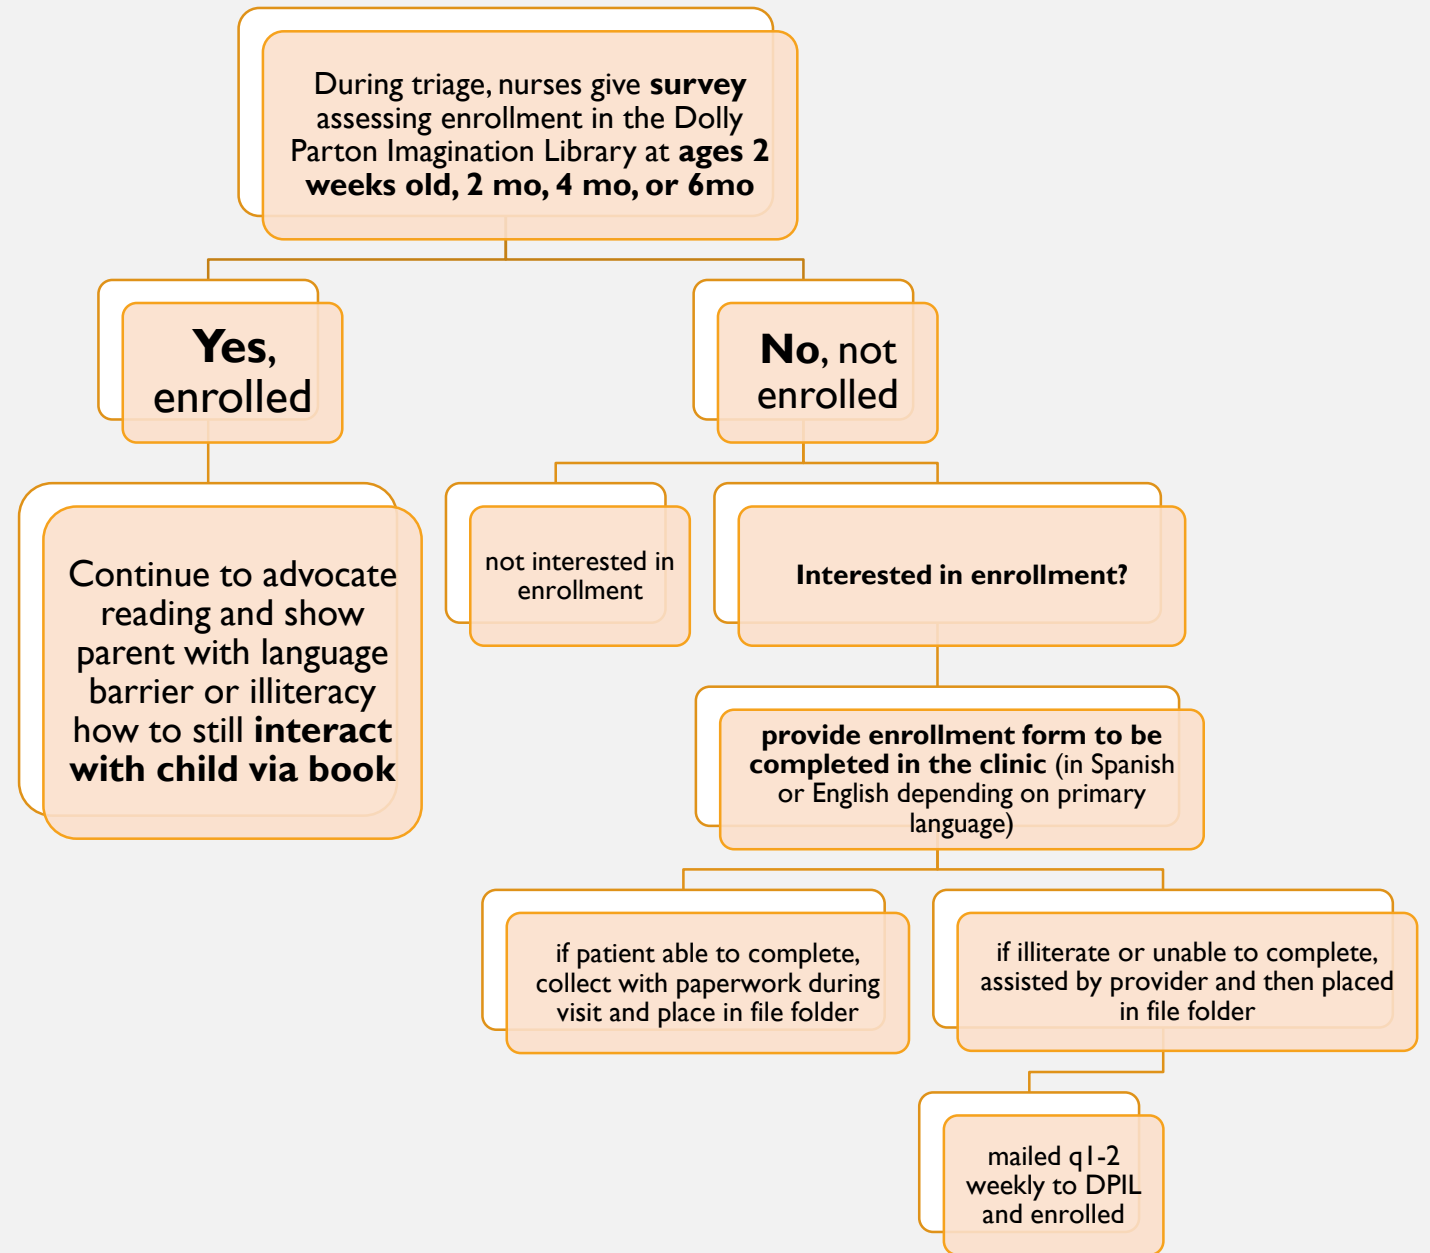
During triage, nurses give **survey** assessing enrollment in the Dolly Parton Imagination Library at **ages 2 weeks old, 2 mo, 4 mo, or 6mo**

**Yes**, enrolled

**No**, not enrolled

Continue to advocate reading and show parent with language barrier or illiteracy how to still **interact with child via book**

not interested in enrollment

**Interested in enrollment?**

**provide enrollment form to be completed in the clinic** (in Spanish or English depending on primary language)

if patient able to complete, collect with paperwork during visit and place in file folder

if illiterate or unable to complete, assisted by provider and then placed in file folder

mailed q1-2 weekly to DPIL and enrolled